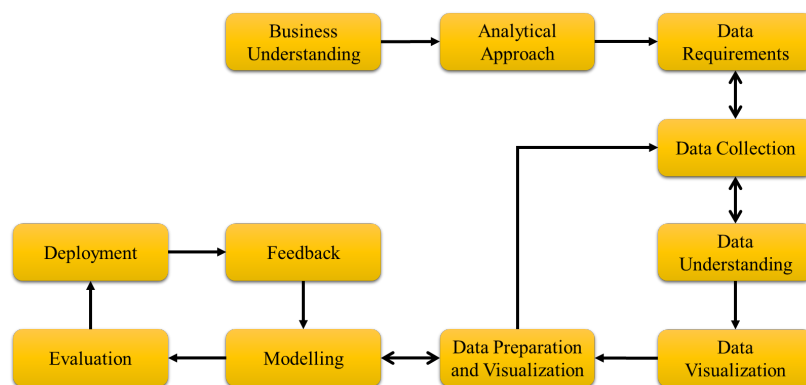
Business Understanding

Analytical Approach

Data Requirements

Data Collection

Data Understanding

Data Visualization

Data Preparation and Visualization

Modelling

Evaluation

Deployment

Feedback